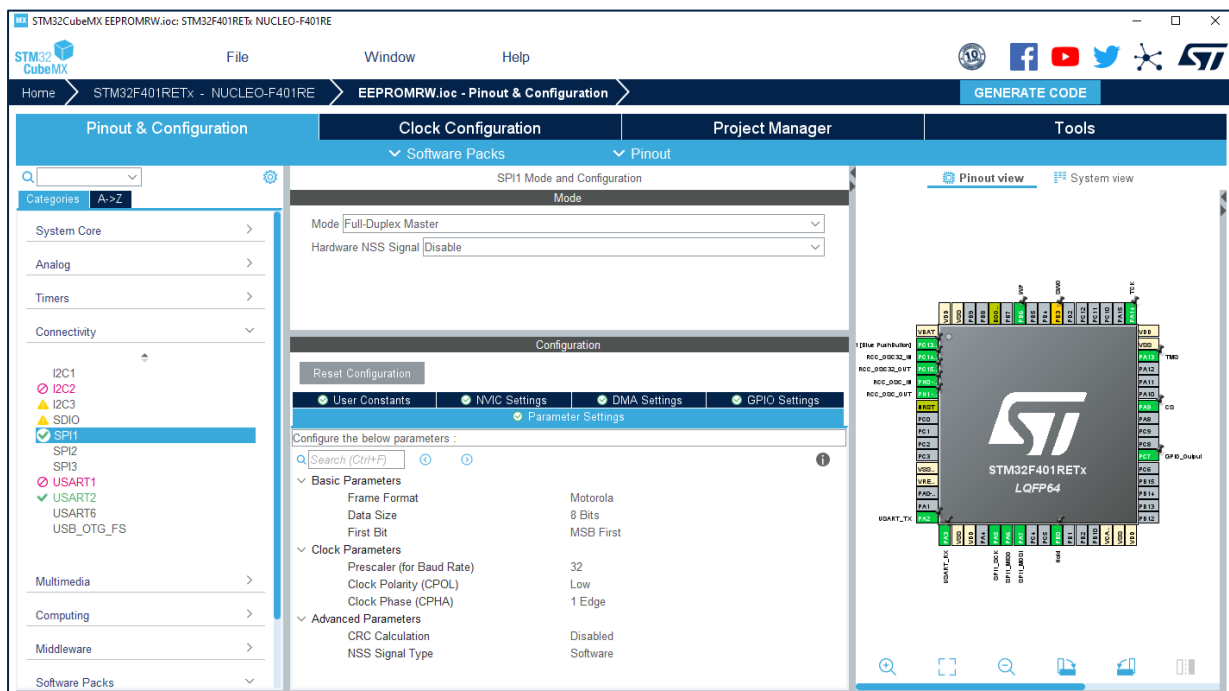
STM32CubeMX EEPROMRW.ioc: STM32F401RETx NUCLEO-F401RE

STM32 CubeMX

File

Window

Help

Home

STM32F401RETx - NUCLEO-F401RE

EEPROMRW.ioc - Pinout & Configuration

GENERATE CODE

Pinout & Configuration

Clock Configuration

Project Manager

Tools

Software Packs

Pinout

Categories

A->Z

System Core

Analog

Timers

Connectivity

I2C1
I2C2
I2C3
SDIO
SPI1
SPI2
SPI3
USART1
USART2
USART6
USB_OTG_FS

Multimedia

Computing

Middleware

Software Packs

SPI1 Mode and Configuration

Mode

Mode Full-Duplex Master

Hardware NSS Signal Disable

Configuration

Reset Configuration

User Constants

NVIC Settings

DMA Settings

GPIO Settings

Parameter Settings

Configure the below parameters :

Search (Ctrl+F)

| Basic Parameters | |
|---|---|
| Frame Format | Motorola |
| Data Size | 8 Bits |
| First Bit | MSB First |
| Clock Parameters | |
| Prescaler (for Baud Rate) | 32 |
| Clock Polarity (CPOL) | Low |
| Clock Phase (CPHA) | 1 Edge |
| Advanced Parameters | |
| CRC Calculation | Disabled |
| NSS Signal Type | Software |

Pinout view

System view

STM32F401RETx
LQFP64

B1 [Blue PushButton]
RCC_OSC32_IN
RCC_OSC32_OUT
RCC_OSC_IN
RCC_OSC_OUT
USART_TX
USART_RX
SPI1_SCK
SPI1_MISO
SPI1_MOSI
TMS
TCK
SWO
CS
GPIO_Output
VBAT
VDD
VSS
PA13
PA12
PA11
PA10
PA9
PA8
PC9
PC8
PC7
PC6
PB15
PB14
PB13
PB12
PC0
PC1
PC2
PC3
PA1
PA2
NRST